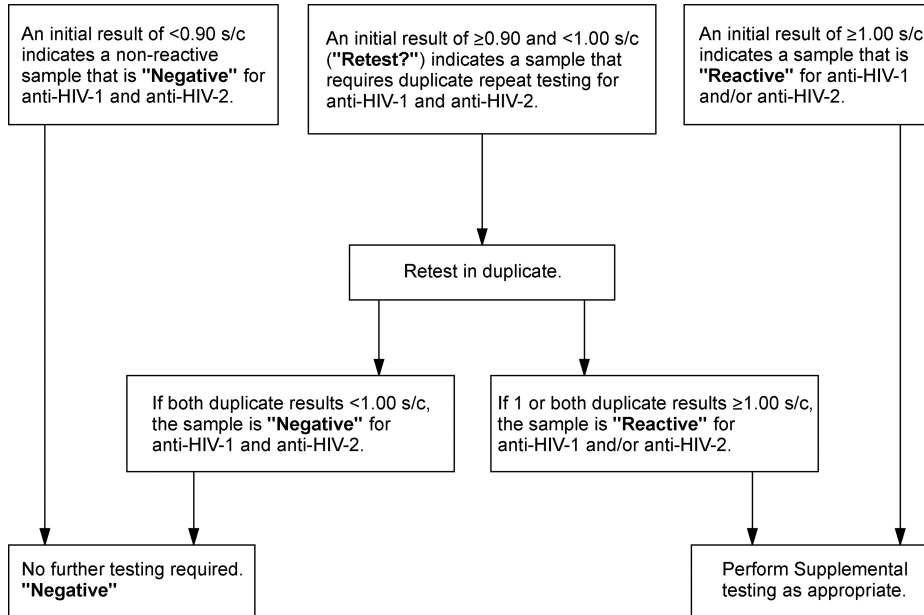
An initial result of <0.90 s/c indicates a non-reactive sample that is "Negative" for anti-HIV-1 and anti-HIV-2.

An initial result of ≥0.90 and <1.00 s/c ("Retest?") indicates a sample that requires duplicate repeat testing for anti-HIV-1 and anti-HIV-2.

An initial result of ≥1.00 s/c indicates a sample that is "Reactive" for anti-HIV-1 and/or anti-HIV-2.

Retest in duplicate.

If both duplicate results <1.00 s/c, the sample is "Negative" for anti-HIV-1 and anti-HIV-2.

If 1 or both duplicate results ≥1.00 s/c, the sample is "Reactive" for anti-HIV-1 and/or anti-HIV-2.

No further testing required. "Negative"

Perform Supplemental testing as appropriate.